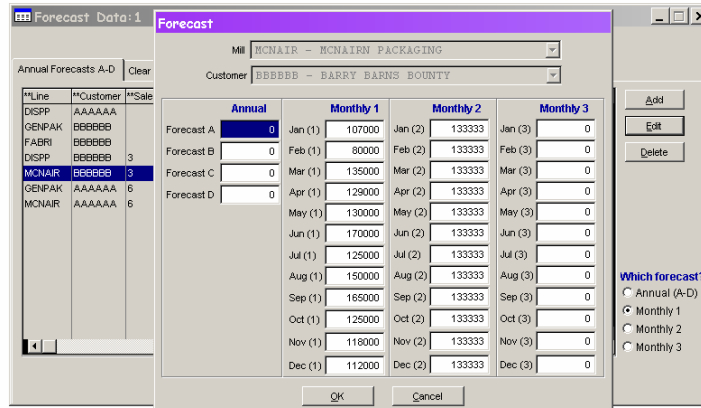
Forecast Data:1

Annual Forecasts A-D | Clear

| **Line | **Customer | **Sale |
|---|---|---|
| DISPP | AAAAAA | |
| GENPAK | BBBBBB | |
| FABRI | BBBBBB | |
| DISPP | BBBBBB | 3 |
| MCNAIR | BBBBBB | 3 |
| GENPAK | AAAAAA | 6 |
| MCNAIR | AAAAAA | 6 |

Forecast

Mill MCNAIR - MCNAIRN PACKAGING

Customer BBBBBB - BARRY BARNS BOUNTY

| Annual | | Monthly 1 | | Monthly 2 | | Monthly 3 | |
|---|---|---|---|---|---|---|---|
| Forecast A | 0 | Jan (1) | 107000 | Jan (2) | 133333 | Jan (3) | 0 |
| Forecast B | 0 | Feb (1) | 80000 | Feb (2) | 133333 | Feb (3) | 0 |
| Forecast C | 0 | Mar (1) | 135000 | Mar (2) | 133333 | Mar (3) | 0 |
| Forecast D | 0 | Apr (1) | 129000 | Apr (2) | 133333 | Apr (3) | 0 |
| | | May (1) | 130000 | May (2) | 133333 | May (3) | 0 |
| | | Jun (1) | 170000 | Jun (2) | 133333 | Jun (3) | 0 |
| | | Jul (1) | 125000 | Jul (2) | 133333 | Jul (3) | 0 |
| | | Aug (1) | 150000 | Aug (2) | 133333 | Aug (3) | 0 |
| | | Sep (1) | 165000 | Sep (2) | 133333 | Sep (3) | 0 |
| | | Oct (1) | 125000 | Oct (2) | 133333 | Oct (3) | 0 |
| | | Nov (1) | 118000 | Nov (2) | 133333 | Nov (3) | 0 |
| | | Dec (1) | 112000 | Dec (2) | 133333 | Dec (3) | 0 |

OK Cancel

Add
Edit
Delete

Which forecast?
Annual (A-D)
Monthly 1
Monthly 2
Monthly 3